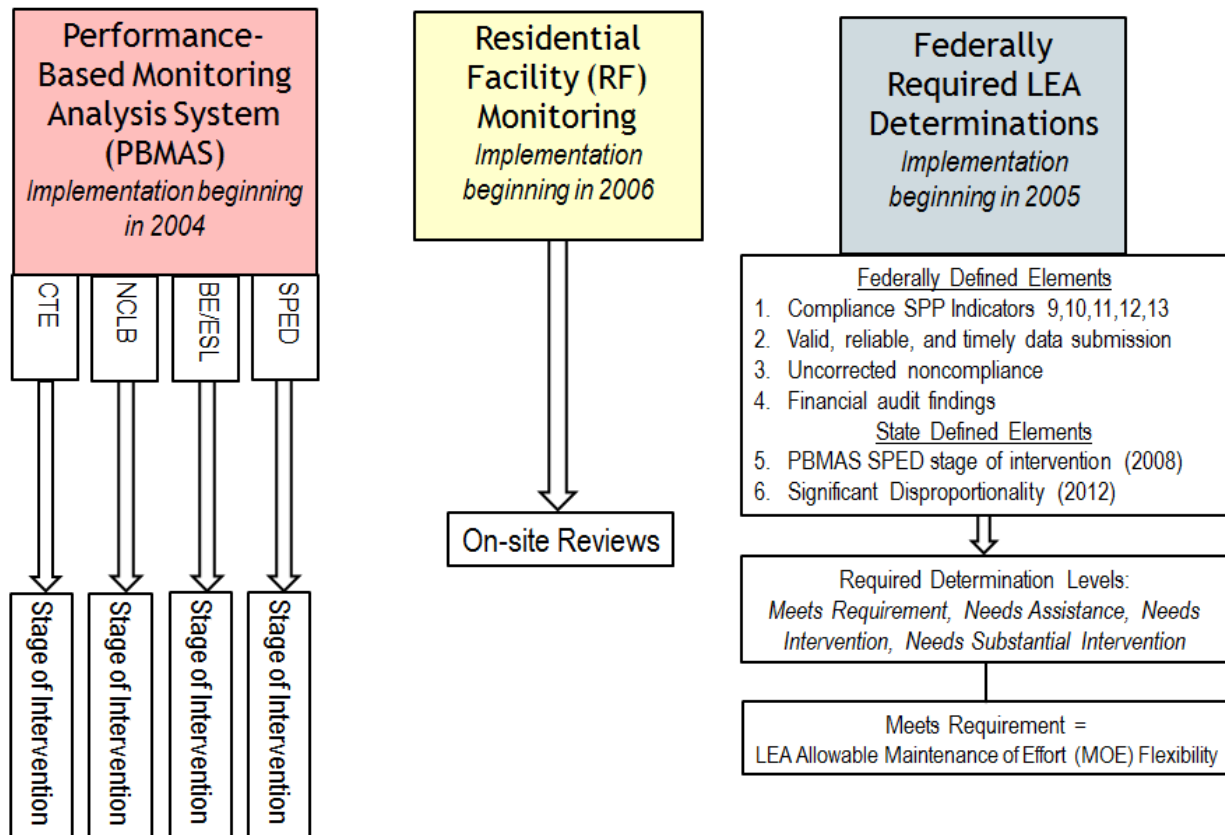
Performance-Based Monitoring Analysis System (PBMAS)
Implementation beginning in 2004

CTE

NCLB

BE/ESL

SPED

Stage of Intervention

Stage of Intervention

Stage of Intervention

Stage of Intervention

Residential Facility (RF) Monitoring
Implementation beginning in 2006

On-site Reviews

Federally Required LEA Determinations
Implementation beginning in 2005

Federally Defined Elements
1. Compliance SPP Indicators 9,10,11,12,13
2. Valid, reliable, and timely data submission
3. Uncorrected noncompliance
4. Financial audit findings
State Defined Elements
5. PBMAS SPED stage of intervention (2008)
6. Significant Disproportionality (2012)

Required Determination Levels:
Meets Requirement, Needs Assistance, Needs Intervention, Needs Substantial Intervention

Meets Requirement =
LEA Allowable Maintenance of Effort (MOE) Flexibility